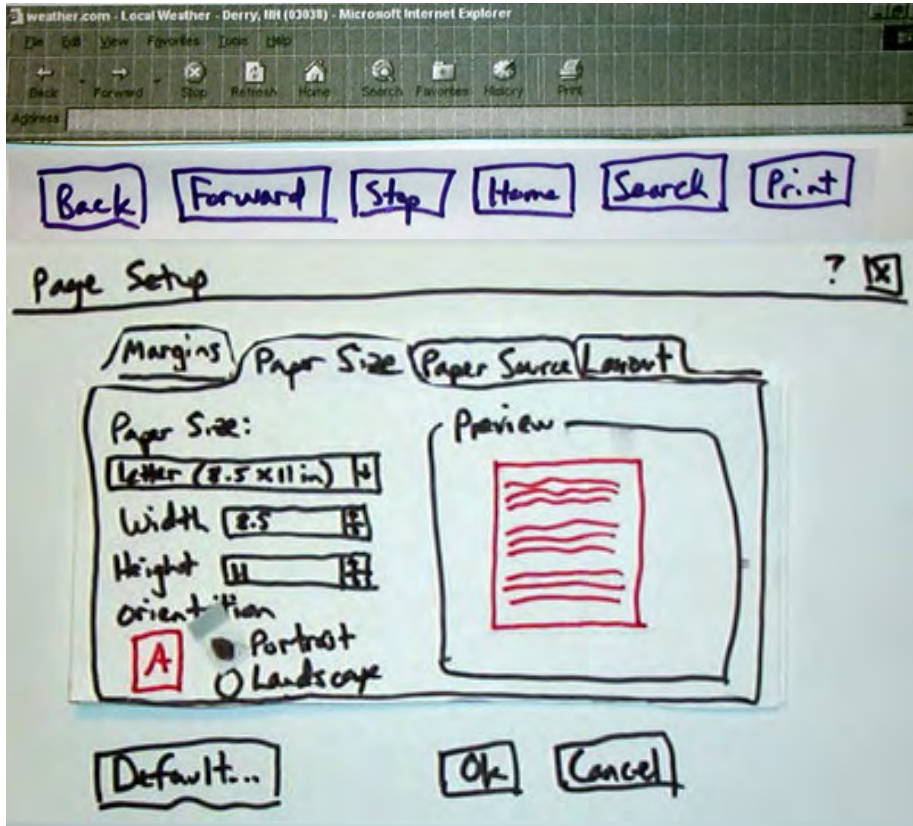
weather.com - Local Weather - Derry, NH (03038) - Microsoft Internet Explorer

File Edit View Favorites Tools Help

Back Forward Stop Refresh Home Search Favorites History Print

Address

Back Forward Stop Home Search Print

Page Setup ? X

Margins Paper Size Paper Source Layout

Paper Size:

Letter (8.5 x 11 in)

Width 8.5

Height 11

orientation

A

Portrait

Landscape

Preview

Default... Ok Cancel